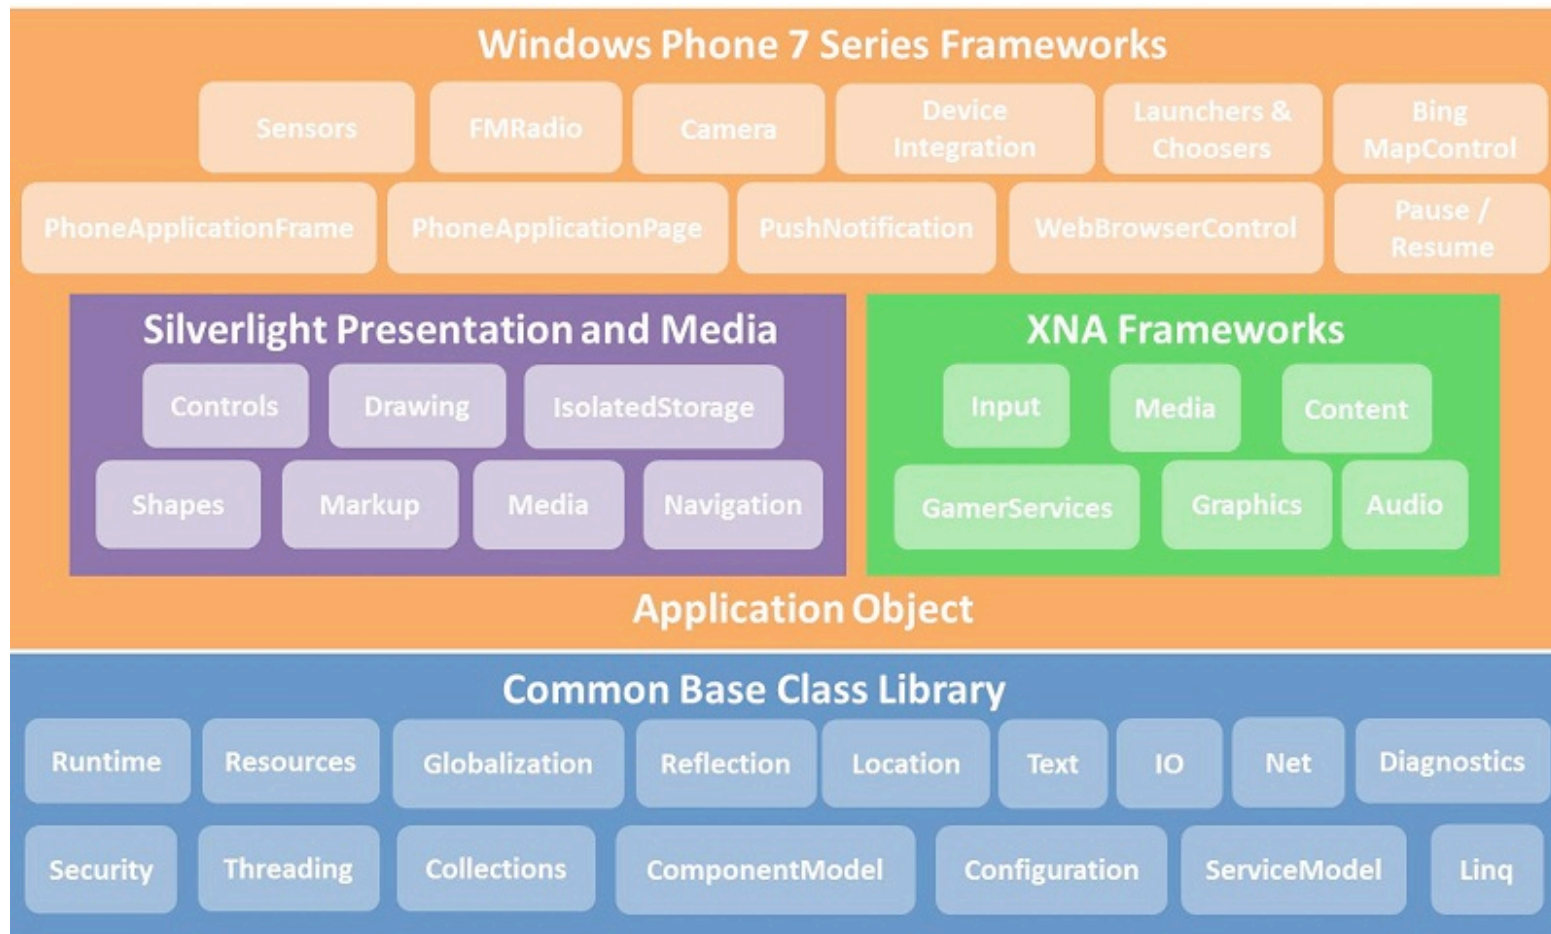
Windows Phone 7 Series Frameworks

Sensors
FMRadio
Camera
Device Integration
Launchers & Choosers
Bing MapControl

PhoneApplicationFrame
PhoneApplicationPage
PushNotification
WebBrowserControl
Pause / Resume

Silverlight Presentation and Media

Controls
Drawing
IsolatedStorage
Shapes
Markup
Media
Navigation

XNA Frameworks

Input
Media
Content
GamerServices
Graphics
Audio

Application Object

Common Base Class Library

Runtime
Resources
Globalization
Reflection
Location
Text
IO
Net
Diagnostics

Security
Threading
Collections
ComponentModel
Configuration
ServiceModel
Linq